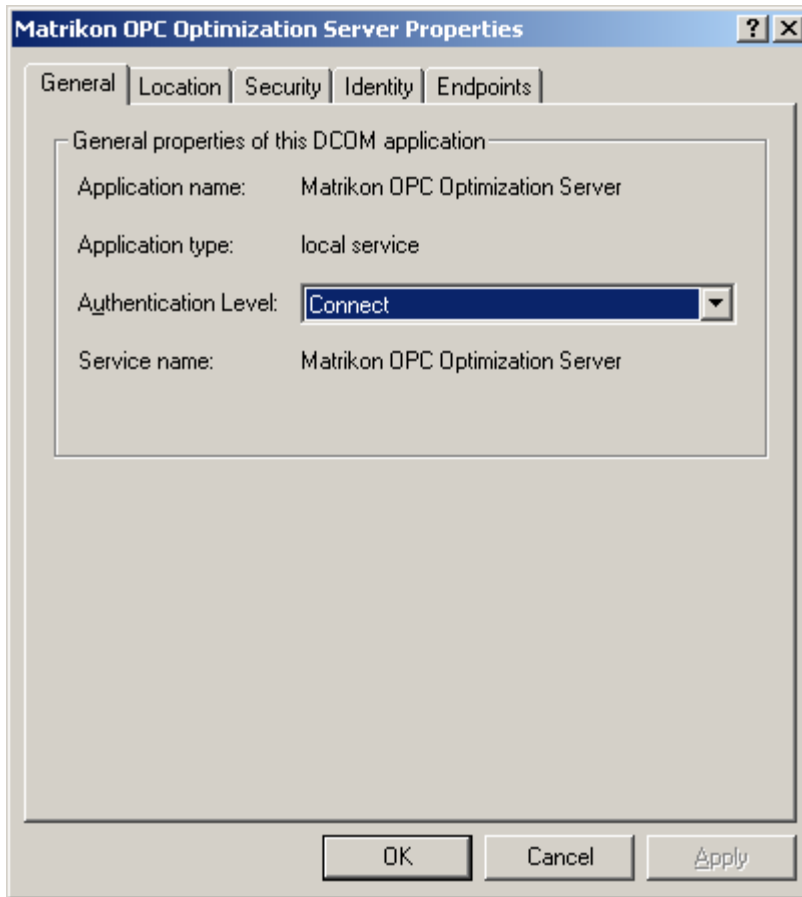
Matrikon OPC Optimization Server Properties

?

X

General

Location

Security

Identity

Endpoints

General properties of this DCOM application

Application name: Matrikon OPC Optimization Server

Application type: local service

Authentication Level: Connect

Service name: Matrikon OPC Optimization Server

OK

Cancel

Apply